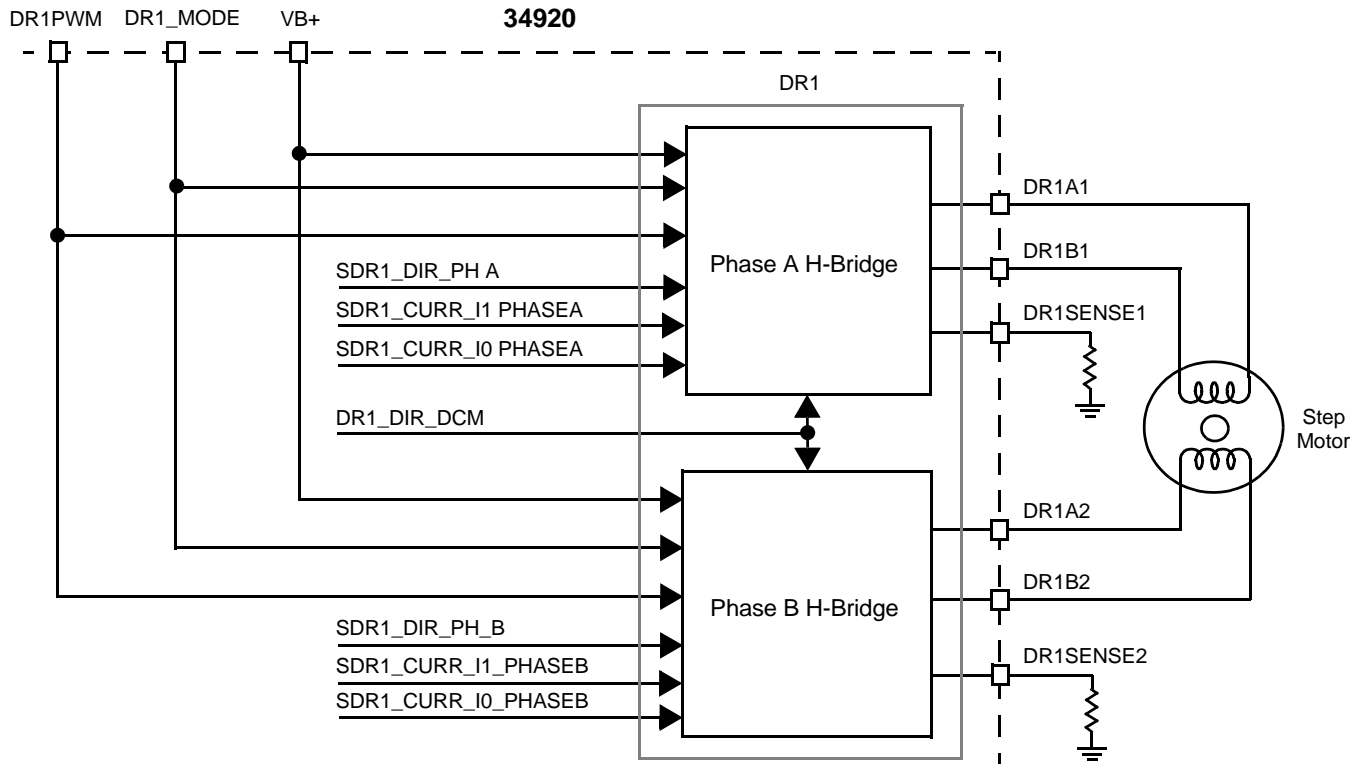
DR1PWM DR1_MODE VB+ 34920

DR1

Phase A H-Bridge

SDR1_DIR_PH A
SDR1_CURR_I1 PHASEA
SDR1_CURR_I0 PHASEA

DR1_DIR_DCM

DR1A1
DR1B1
DR1SENSE1

Step Motor

Phase B H-Bridge

SDR1_DIR_PH_B
SDR1_CURR_I1_PHASEB
SDR1_CURR_I0_PHASEB

DR1A2
DR1B2
DR1SENSE2